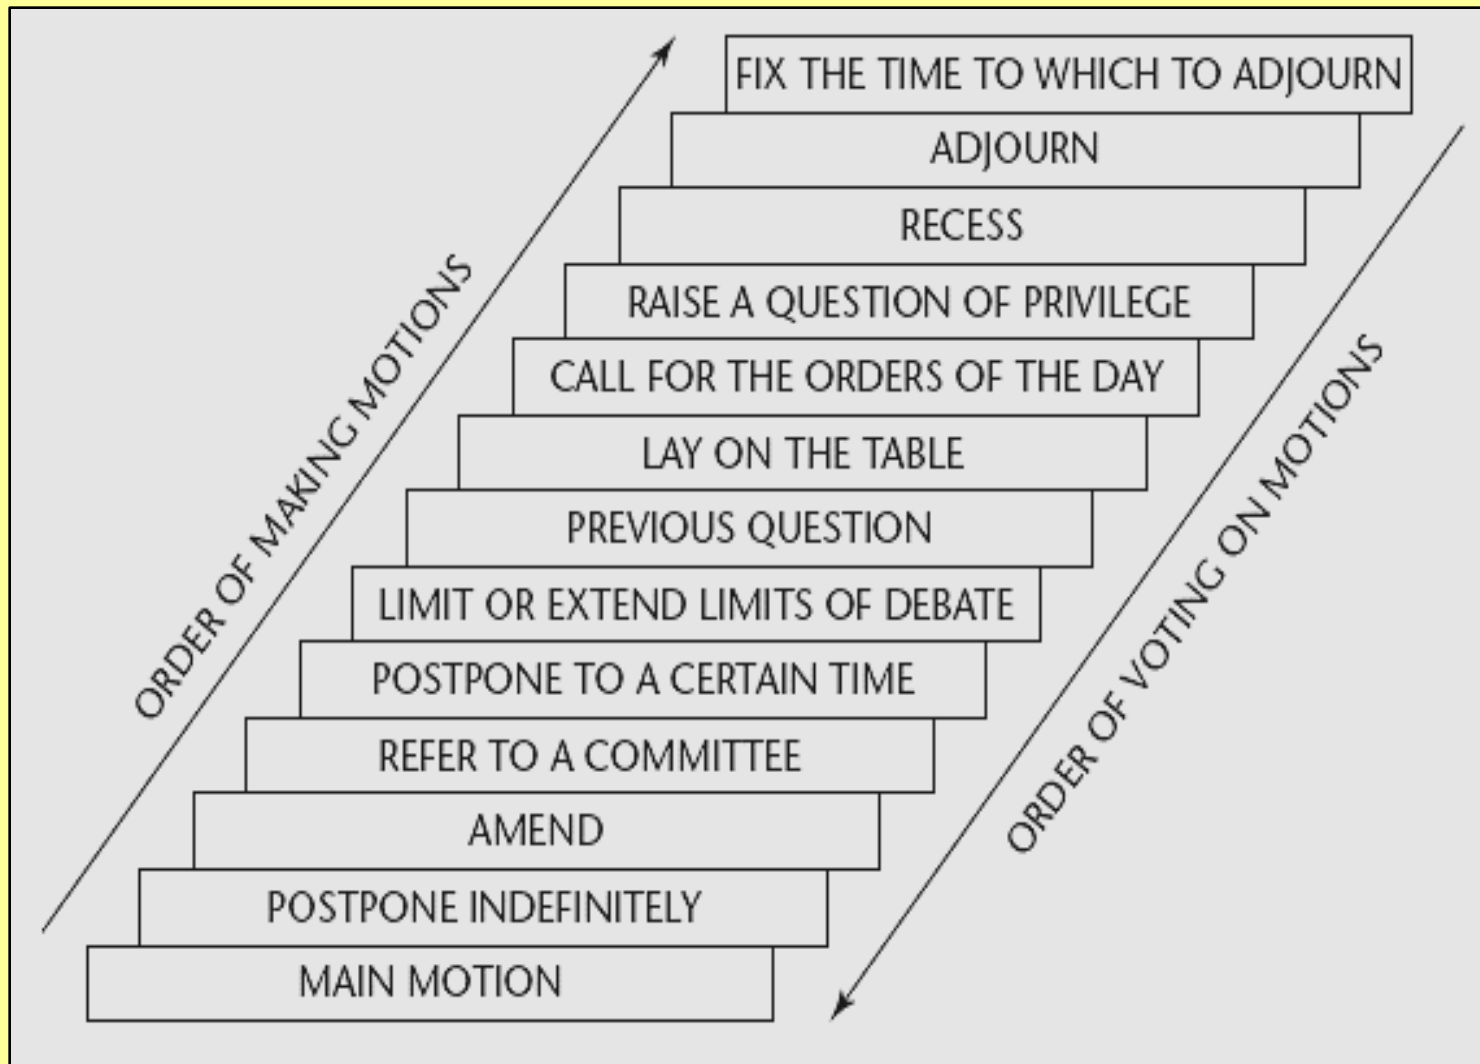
ORDER OF MAKING MOTIONS

FIX THE TIME TO WHICH TO ADJOURN
ADJOURN
RECESS
RAISE A QUESTION OF PRIVILEGE
CALL FOR THE ORDERS OF THE DAY
LAY ON THE TABLE
PREVIOUS QUESTION
LIMIT OR EXTEND LIMITS OF DEBATE
POSTPONE TO A CERTAIN TIME
REFER TO A COMMITTEE
AMEND
POSTPONE INDEFINITELY
MAIN MOTION

ORDER OF VOTING ON MOTIONS